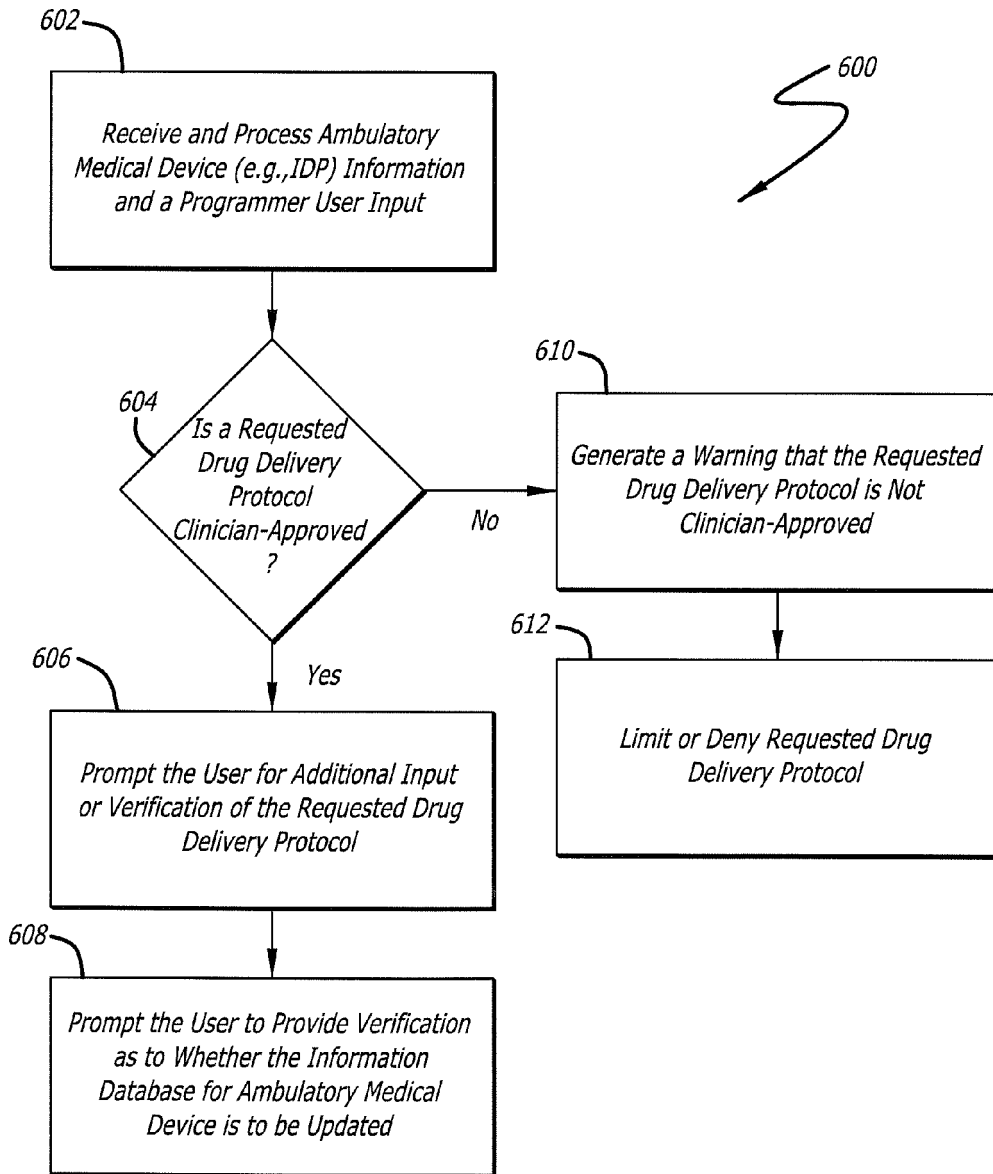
602

600

Receive and Process Ambulatory Medical Device (e.g.,IDP) Information and a Programmer User Input

604

Is a Requested Drug Delivery Protocol Clinician-Approved ?

No

610

Generate a Warning that the Requested Drug Delivery Protocol is Not Clinician-Approved

612

Limit or Deny Requested Drug Delivery Protocol

Yes

606

Prompt the User for Additional Input or Verification of the Requested Drug Delivery Protocol

608

Prompt the User to Provide Verification as to Whether the Information Database for Ambulatory Medical Device is to be Updated